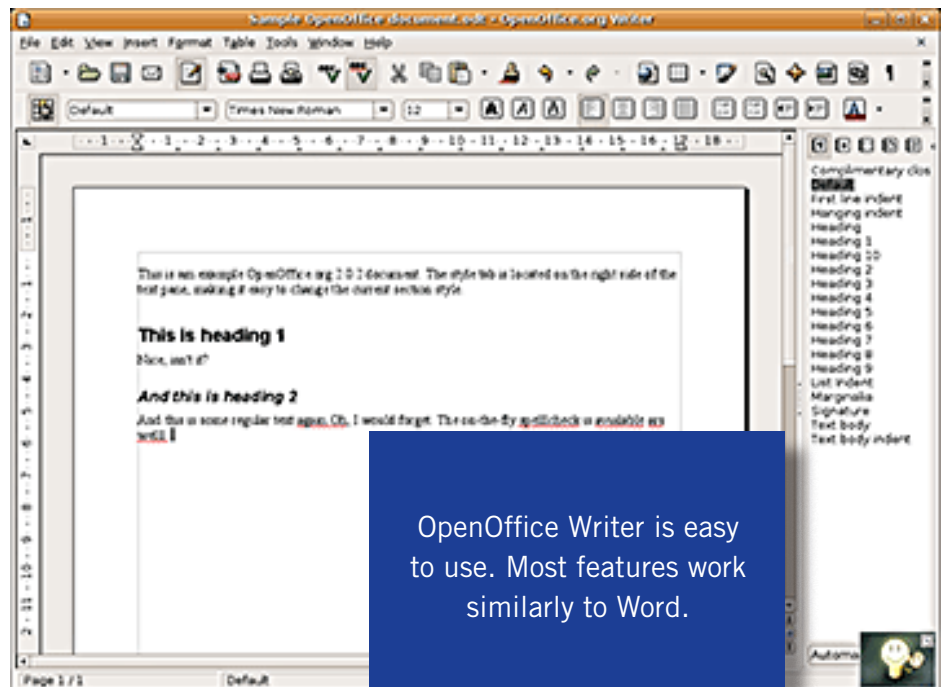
Sample OpenOffice document.odt - OpenOffice.org Writer

File Edit View Insert Format Table Tools Window Help

Default | Times New Roman | 12

1 2 3 4 5 6 7 8 9 10 11 12 13 14 15 16 17 18

This is an example OpenOffice.org 2.0.2 document. The style tab is located on the right side of the text pane, making it easy to change the current section style.

This is heading 1

Nice, isn't it?

And this is heading 2

And this is some regular text again. Oh, I would forget: The on-the-fly spellcheck is available are well.

Complimentary clos
Default
First line indent
Hanging indent
Heading
Heading 1
Heading 10
Heading 2
Heading 3
Heading 4
Heading 5
Heading 6
Heading 7
Heading 8
Heading 9
List indent
Marginalia
Signature
Text body
Text body indent

Automa

Page 1 / 1 | Default

OpenOffice Writer is easy to use. Most features work similarly to Word.